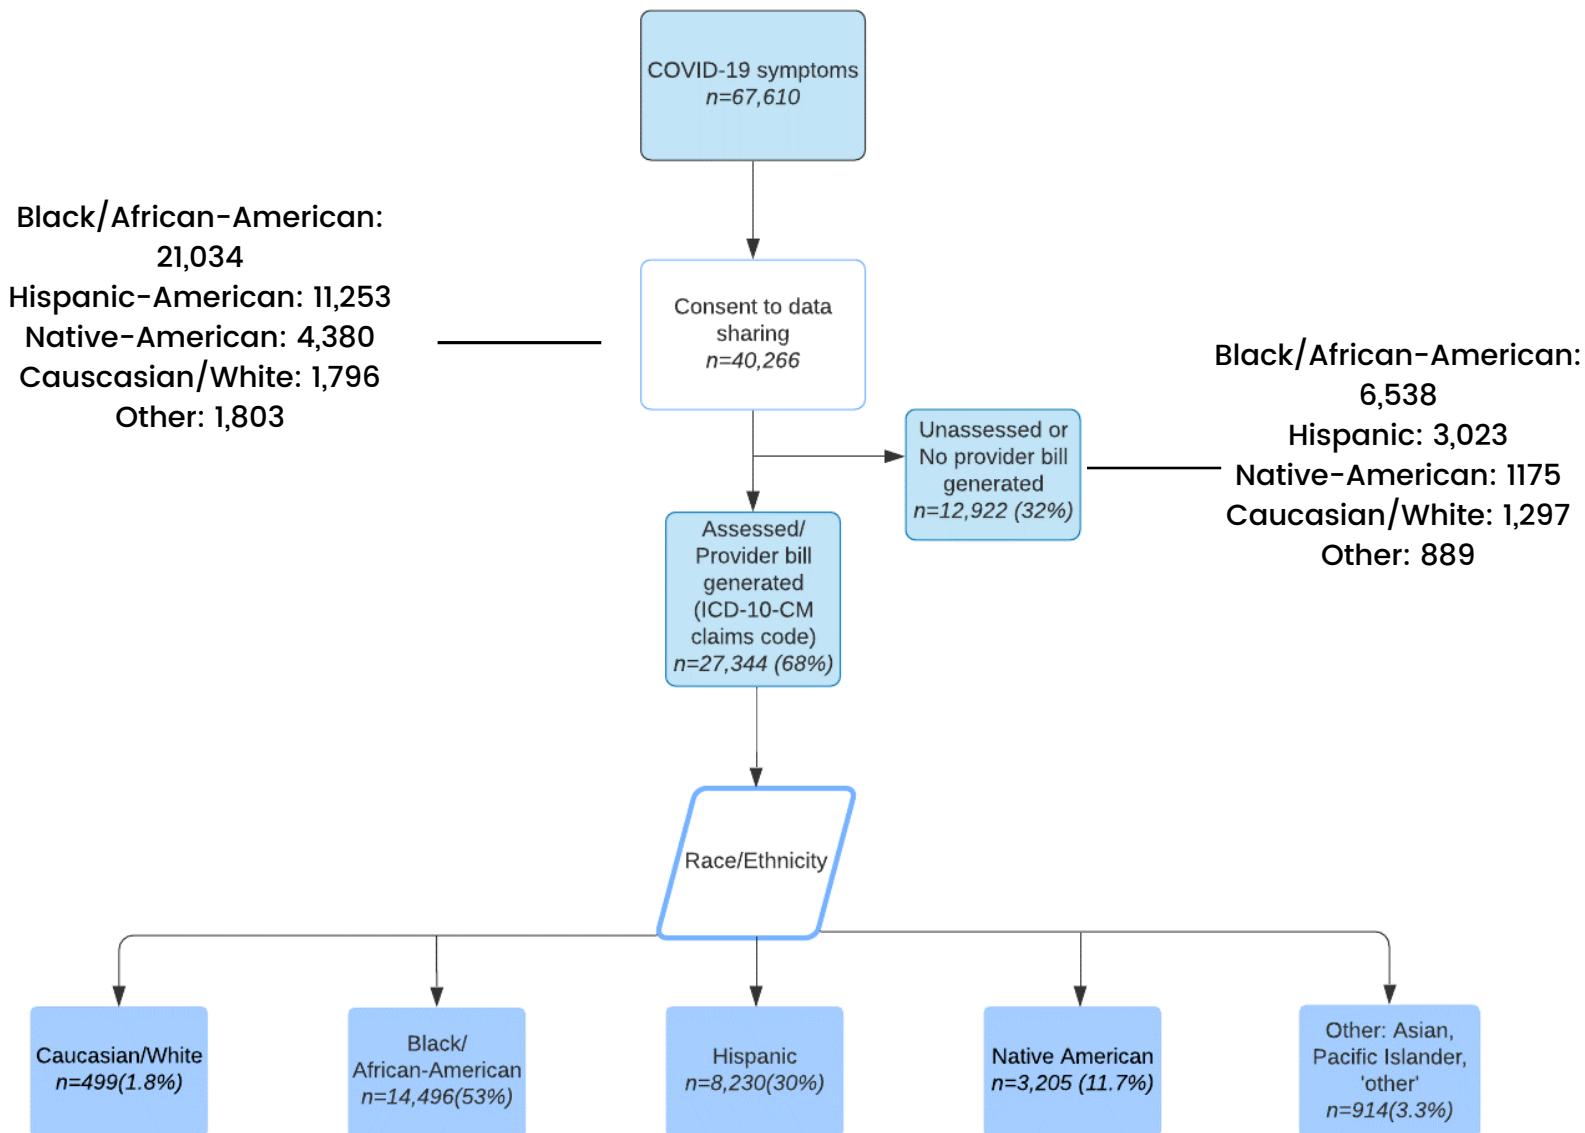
COVID-19 symptoms
n=67,610

Black/African-American: 21,034
Hispanic-American: 11,253
Native-American: 4,380
Causcasian/White: 1,796
Other: 1,803

Consent to data sharing
n=40,266

Black/African-American: 6,538
Hispanic: 3,023
Native-American: 1175
Caucasian/White: 1,297
Other: 889

Unassessed or No provider bill generated
n=12,922 (32%)

Assessed/ Provider bill generated (ICD-10-CM claims code)
n=27,344 (68%)

Race/Ethnicity

Caucasian/White
n=499(1.8%)

Black/ African-American
n=14,496(53%)

Hispanic
n=8,230(30%)

Native American
n=3,205 (11.7%)

Other: Asian, Pacific Islander, 'other'
n=914(3.3%)